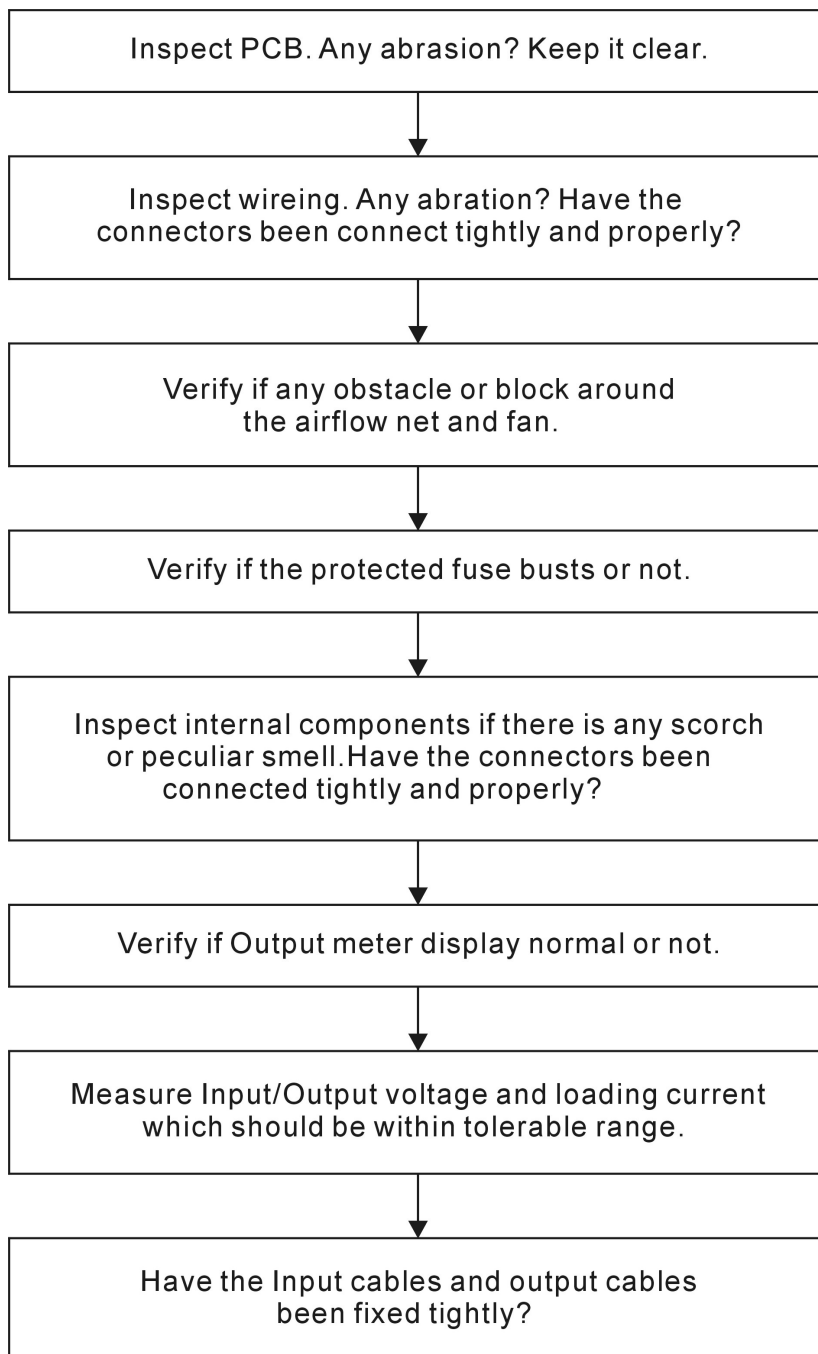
Inspect PCB. Any abrasion? Keep it clear.

Inspect wireing. Any abration? Have the connectors been connect tightly and properly?

Verify if any obstacle or block around the airflow net and fan.

Verify if the protected fuse busts or not.

Inspect internal components if there is any scorch or peculiar smell.Have the connectors been connected tightly and properly?

Verify if Output meter display normal or not.

Measure Input/Output voltage and loading current which should be within tolerable range.

Have the Input cables and output cables been fixed tightly?